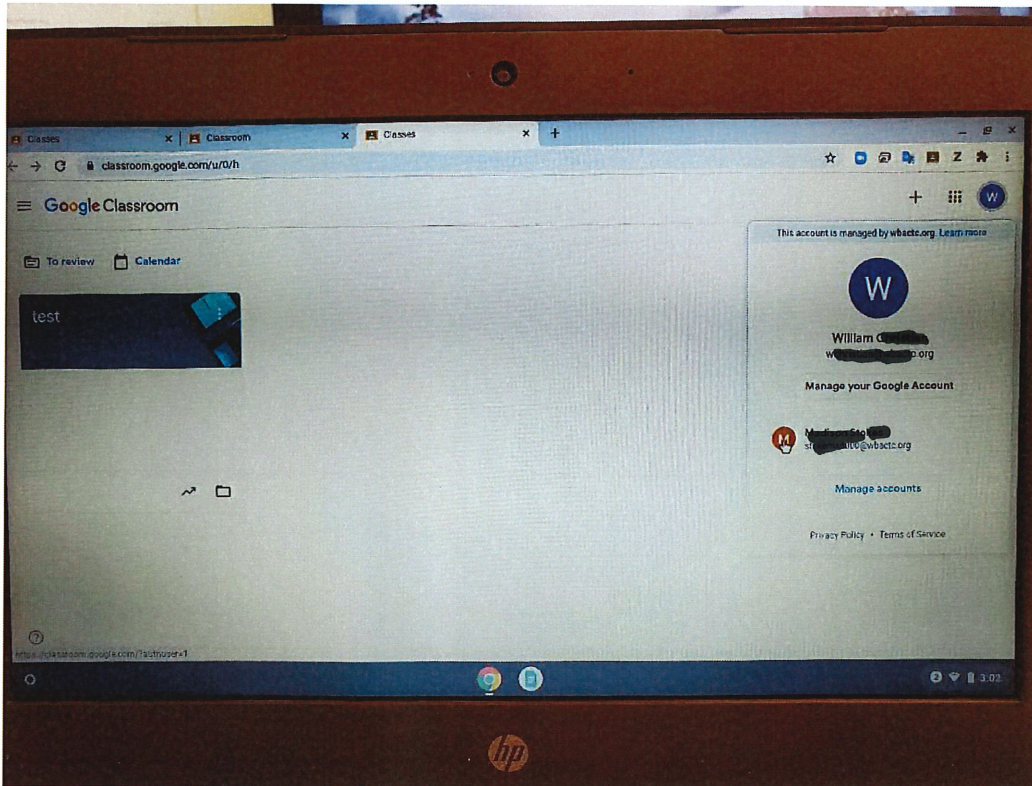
Classes
Classroom
Classes
classroom.google.com/u/0/h
Google Classroom
To review
Calendar
test
This account is managed by wbactc.org. Learn more
W
William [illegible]
w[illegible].org
Manage your Google Account
M
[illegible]
st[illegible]@wbactc.org
Manage accounts
Privacy Policy • Terms of Service
https://classroom.google.com/?authuser=1
3:02
hp